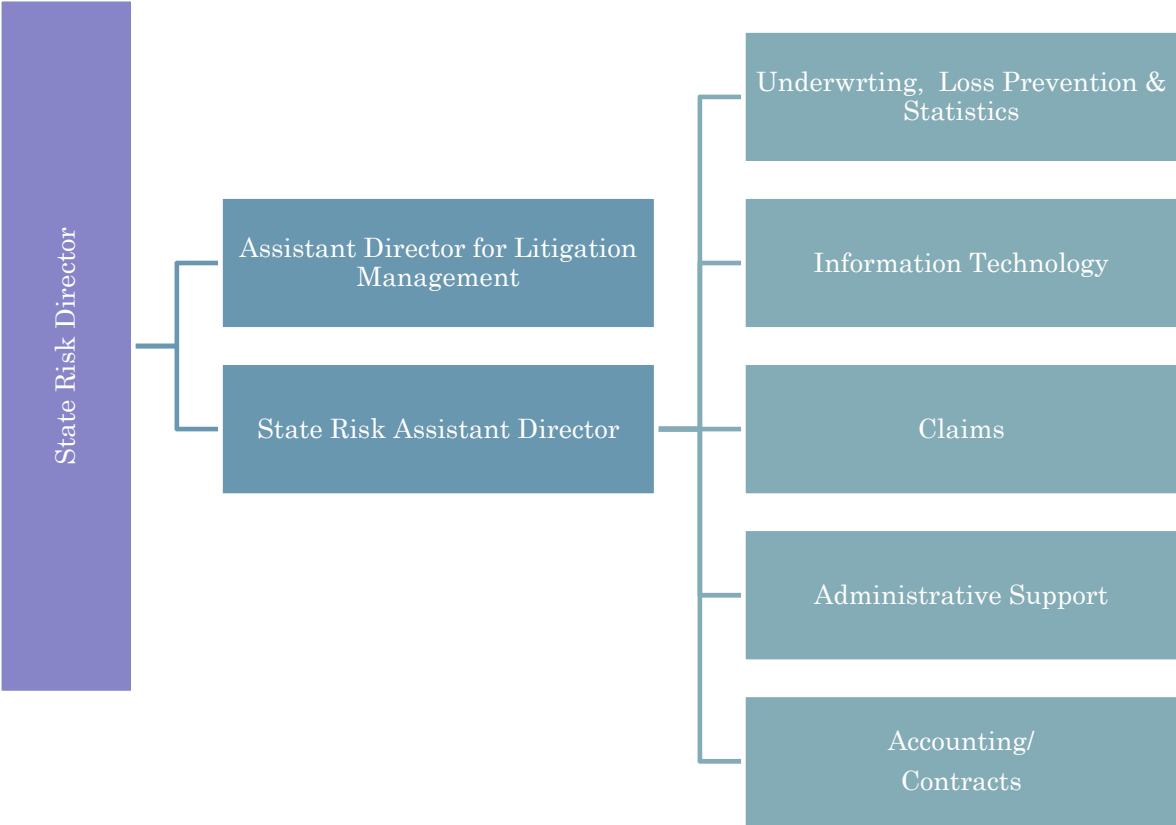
State Risk Director

Assistant Director for Litigation Management

State Risk Assistant Director

Underwrting, Loss Prevention & Statistics

Information Technology

Claims

Administrative Support

Accounting/ Contracts